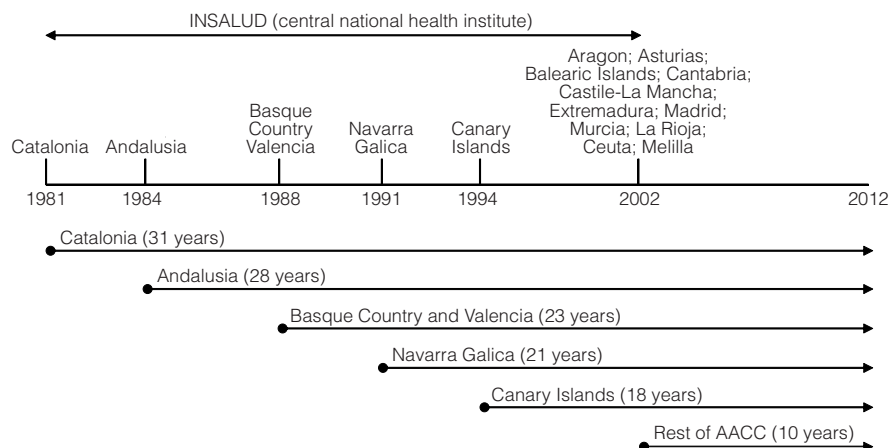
INSALUD (central national health institute)

Catalonia

Andalusia

Basque Country Valencia

Navarra Galica

Canary Islands

Aragon; Asturias; Balearic Islands; Cantabria; Castile-La Mancha; Extremadura; Madrid; Murcia; La Rioja; Ceuta; Melilla

1981 1984 1988 1991 1994 2002 2012

Catalonia (31 years)

Andalusia (28 years)

Basque Country and Valencia (23 years)

Navarra Galica (21 years)

Canary Islands (18 years)

Rest of AACC (10 years)